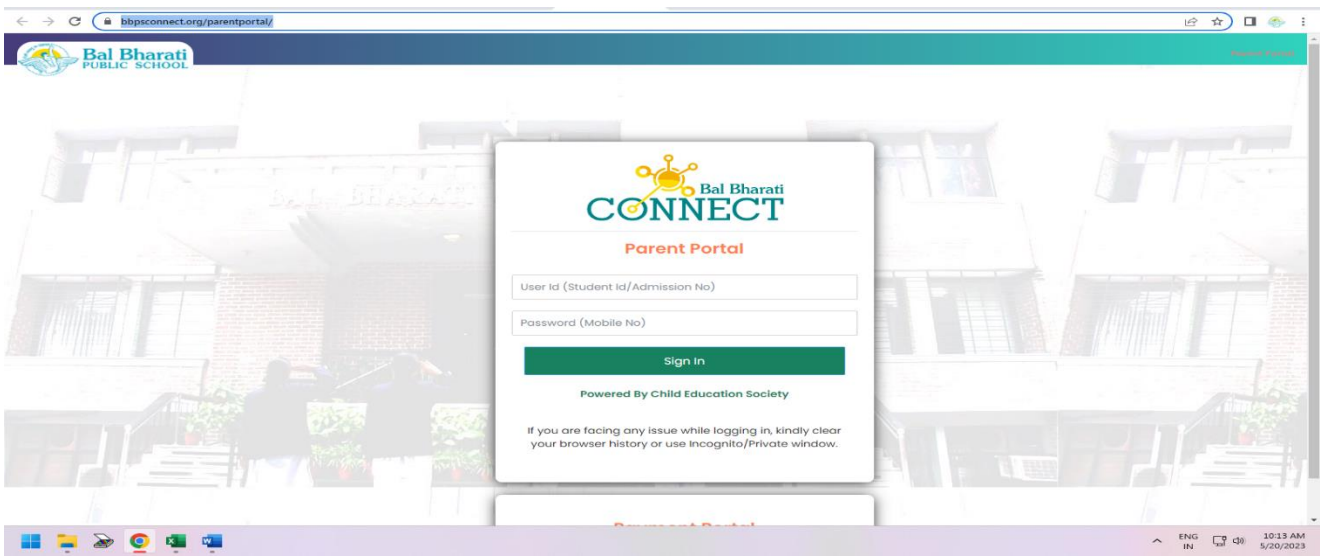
bbpsconnect.org/parentportal/

Bal Bharati
PUBLIC SCHOOL

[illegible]

Bal Bharati
CONNECT

Parent Portal

User Id (Student Id/Admission No)

Password (Mobile No)

Sign In

Powered By Child Education Society

If you are facing any issue while logging in, kindly clear your browser history or use Incognito/Private window.

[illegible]

ENG
IN

10:13 AM
5/20/2023